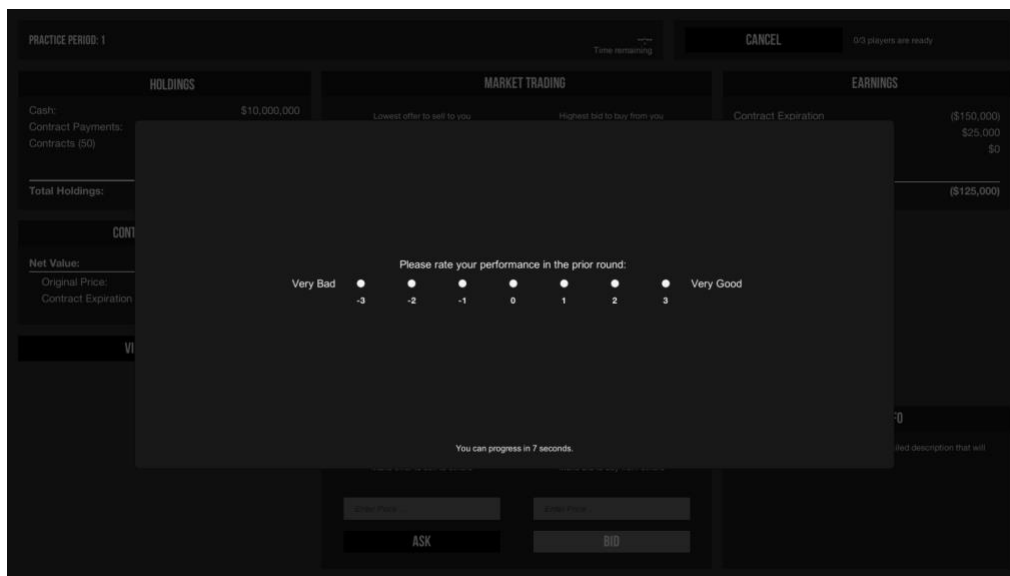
PRACTICE PERIOD: 1

Time remaining

CANCEL

0/3 players are ready

HOLDINGS

Cash: $10,000,000
Contract Payments:
Contracts (50)

Total Holdings:

CONT

Net Value:
Original Price:
Contract Expiration

VI

MARKET TRADING

Lowest offer to sell to you

Highest bid to buy from you

EARNINGS

Contract Expiration ($150,000)
$25,000
$0

($125,000)

Please rate your performance in the prior round:

Very Bad -3 -2 -1 0 1 2 3 Very Good

You can progress in 7 seconds.

FO

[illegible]iled description that will

Enter Price

Enter Price

ASK

BID